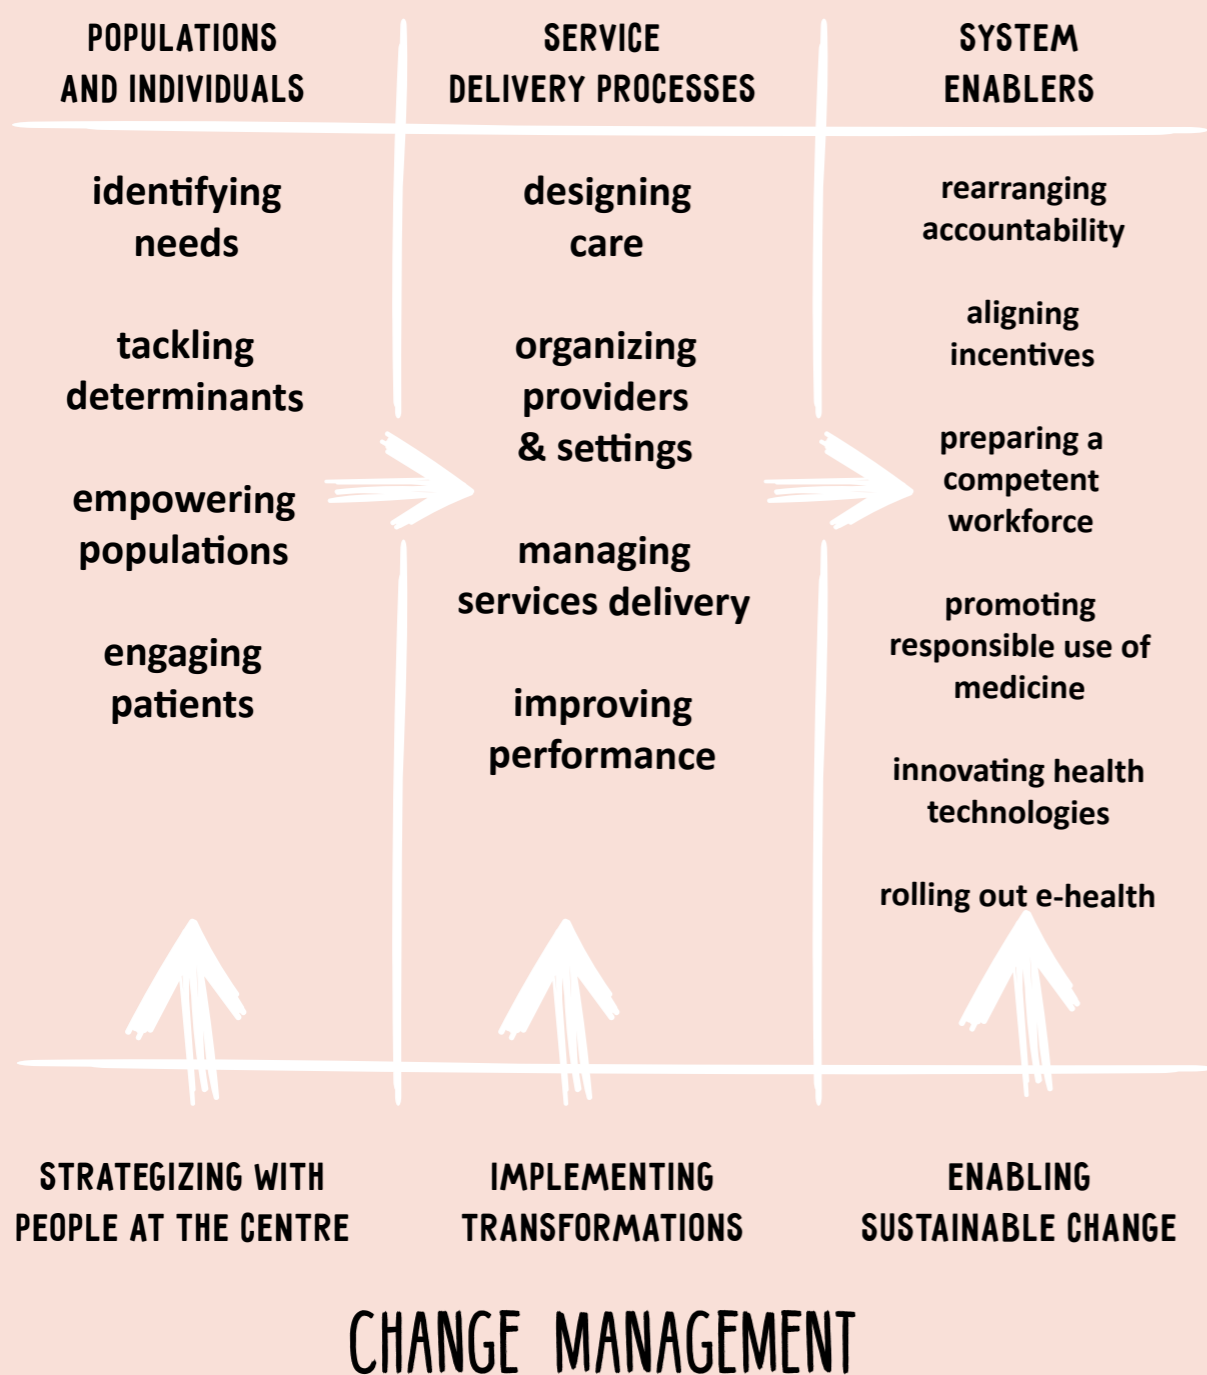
POPULATIONS AND INDIVIDUALS

SERVICE DELIVERY PROCESSES

SYSTEM ENABLERS

identifying needs

tackling determinants

empowering populations

engaging patients

designing care

organizing providers & settings

managing services delivery

improving performance

rearranging accountability

aligning incentives

preparing a competent workforce

promoting responsible use of medicine

innovating health technologies

rolling out e-health

STRATEGIZING WITH PEOPLE AT THE CENTRE

IMPLEMENTING TRANSFORMATIONS

ENABLING SUSTAINABLE CHANGE

CHANGE MANAGEMENT